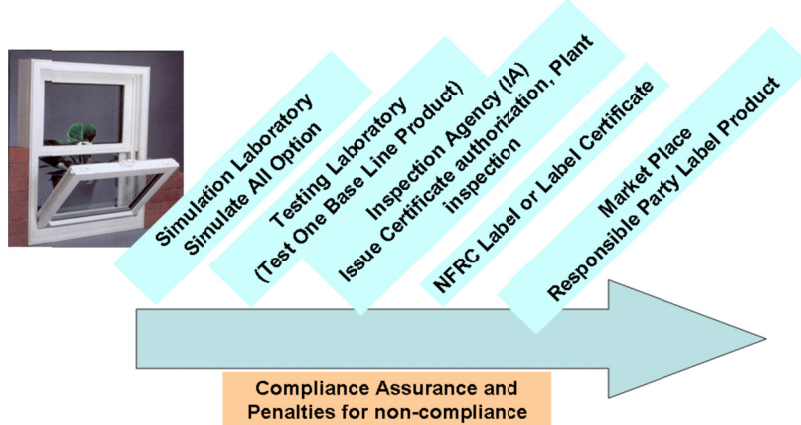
Simulation Laboratory
Simulate All Option

Testing Laboratory
(Test One Base Line Product)

Inspection Agency (IA)
Issue Certificate authorization, Plant inspection

NFRC Label or Label Certificate

Market Place
Responsible Party Label Product

Compliance Assurance and
Penalties for non-compliance